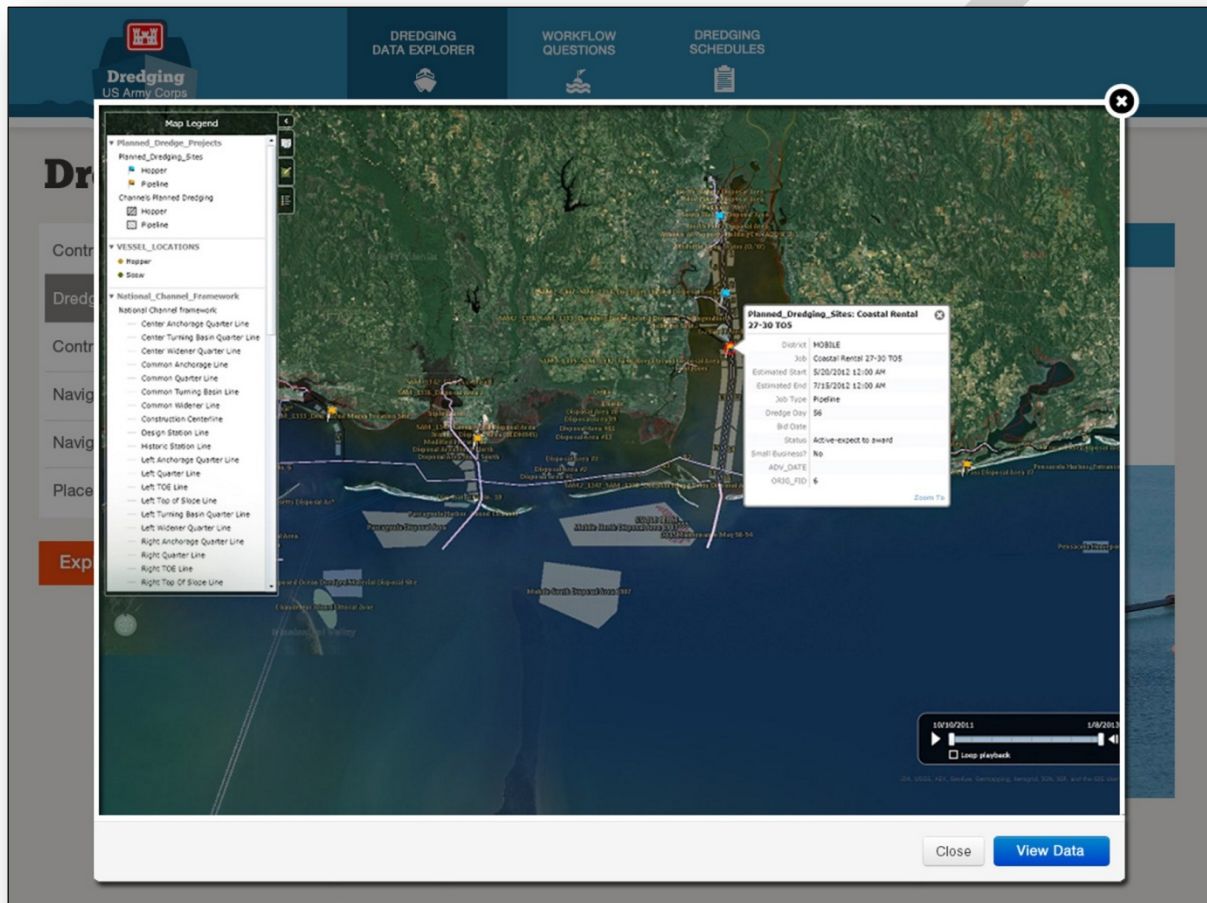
Dredging
US Army Corps

DREDGING DATA EXPLORER

WORKFLOW QUESTIONS

DREDGING SCHEDULES

Dr

Contr

Dredg

Contr

Navig

Navig

Place

Exp

Map Legend

▾ Planned_Dredge_Projects
Planned_Dredging_Sites
Hopper
Pipeline
Channels Planned Dredging
Hopper
Pipeline

▾ VESSEL_LOCATIONS
Hopper
Scow

▾ National_Channel_Framework
National Channel framework
Center Anchorage Quarter Line
Center Turning Basin Quarter Line
Center Widener Quarter Line
Common Anchorage Line
Common Quarter Line
Common Turning Basin Line
Common Widener Line
Construction Centerline
Design Station Line
Historic Station Line
Left Anchorage Quarter Line
Left Quarter Line
Left TOE Line
Left Top of Slope Line
Left Turning Basin Quarter Line
Left Widener Quarter Line
Right Anchorage Quarter Line
Right Quarter Line
Right TOE Line
Right Top Of Slope Line

Planned_Dredging_Sites: Coastal Rental 27-30 TO5

| District | MOBILE |
|---|---|
| Job | Coastal Rental 27-30 TO5 |
| Estimated Start | 5/20/2012 12:00 AM |
| Estimated End | 7/15/2012 12:00 AM |
| Job Type | Pipeline |
| Dredge Day | 56 |
| Bid Date | |
| Status | Active-expect to award |
| Small Business? | No |
| ADV_DATE | |
| ORIG_FID | 6 |

Zoom To

Mobile South Disposal Area

10/10/2011

1/8/201

Loop playback

Close

View Data